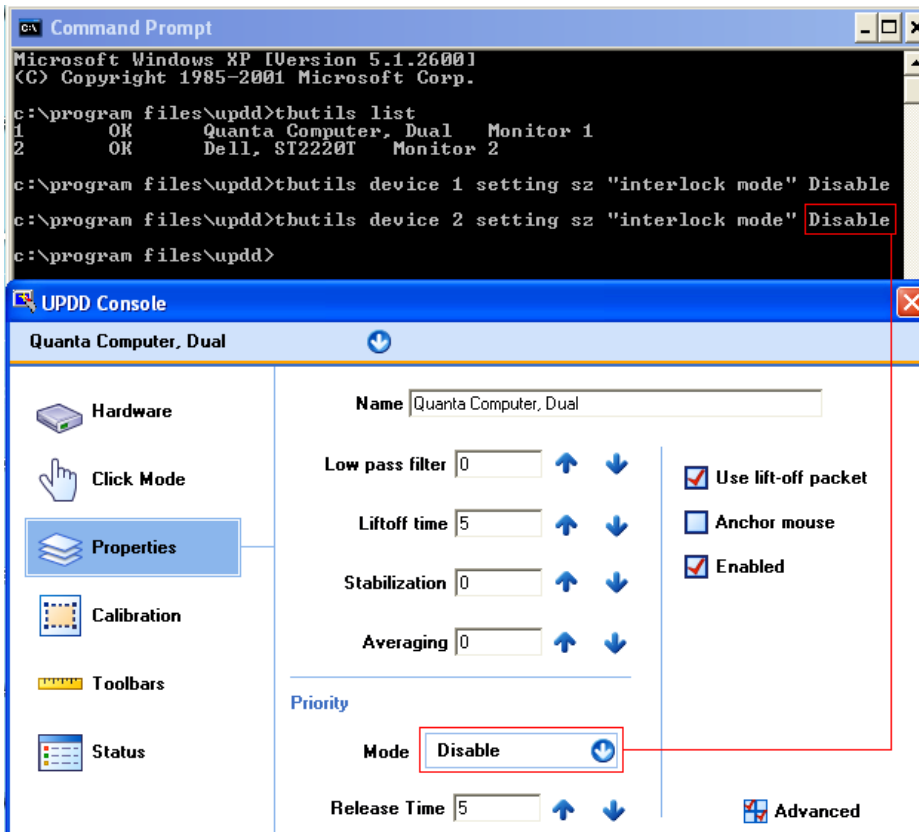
Command Prompt

Microsoft Windows XP [Version 5.1.2600]
(C) Copyright 1985-2001 Microsoft Corp.

c:\program files\updd>tbutils list
1 OK Quanta Computer, Dual Monitor 1
2 OK Dell, ST2220T Monitor 2

c:\program files\updd>tbutils device 1 setting sz "interlock mode" Disable

c:\program files\updd>tbutils device 2 setting sz "interlock mode" Disable

c:\program files\updd>

UPDD Console

Quanta Computer, Dual

Hardware
Click Mode
Properties
Calibration
Toolbars
Status

Name Quanta Computer, Dual

Low pass filter 0
Liftoff time 5
Stabilization 0
Averaging 0

Use lift-off packet
Anchor mouse
Enabled

Priority

Mode Disable

Release Time 5

Advanced